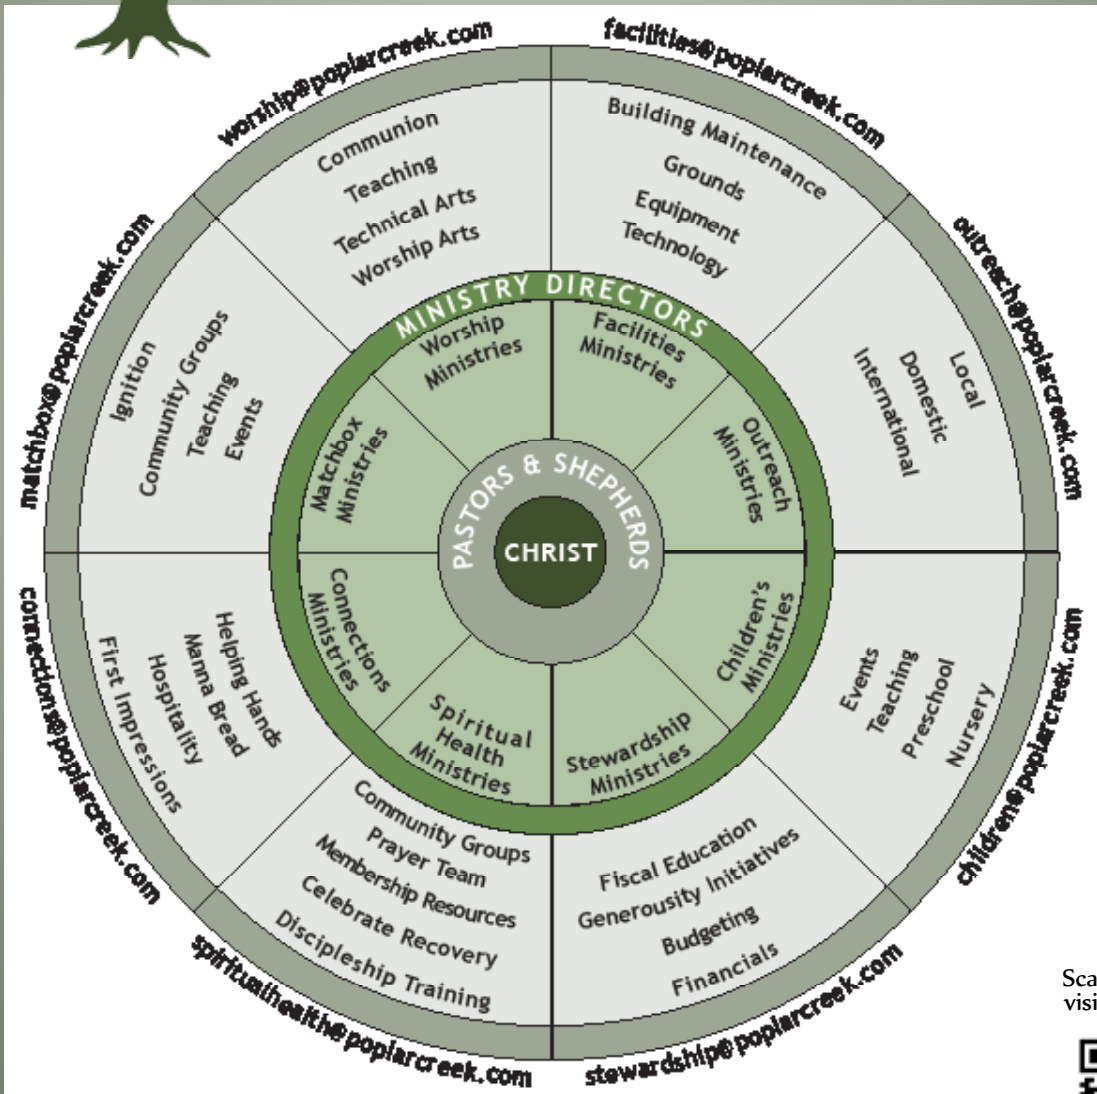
worship@poplarcreek.com

Communion
Teaching
Technical Arts
Worship Arts

facilities@poplarcreek.com

Building Maintenance
Grounds
Equipment
Technology

outreach@poplarcreek.com

Local
Domestic
International

children@poplarcreek.com

Events
Teaching
Preschool
Nursery

stewardship@poplarcreek.com

Fiscal Education
Generosity Initiatives
Budgeting
Financials

spiritualhealth@poplarcreek.com

Community Groups
Prayer Team
Membership Resources
Celebrate Recovery
Discipleship Training

connections@poplarcreek.com

Helping Hands
Manna Bread
Hospitality
First Impressions

matchbox@poplarcreek.com

Ignition
Community Groups
Teaching
Events

MINISTRY DIRECTORS

Worship Ministries
Facilities Ministries
Outreach Ministries
Children's Ministries
Stewardship Ministries
Spiritual Health Ministries
Connections Ministries
Matchbox Ministries

PASTORS & SHEPHERDS

CHRIST

Sca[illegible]
visi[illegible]